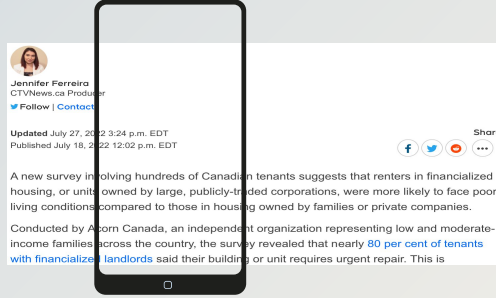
Jennifer Ferreira
CTVNews.ca Producer

Follow | Contact

Updated July 27, 2022 3:24 p.m. EDT
Published July 18, 2022 12:02 p.m. EDT

Shar

A new survey involving hundreds of Canadian tenants suggests that renters in financialized housing, or units owned by large, publicly-traded corporations, were more likely to face poor living conditions compared to those in housing owned by families or private companies.

Conducted by Acorn Canada, an independent organization representing low and moderate-income families across the country, the survey revealed that nearly 80 per cent of tenants with financialized landlords said their building or unit requires urgent repair. This is